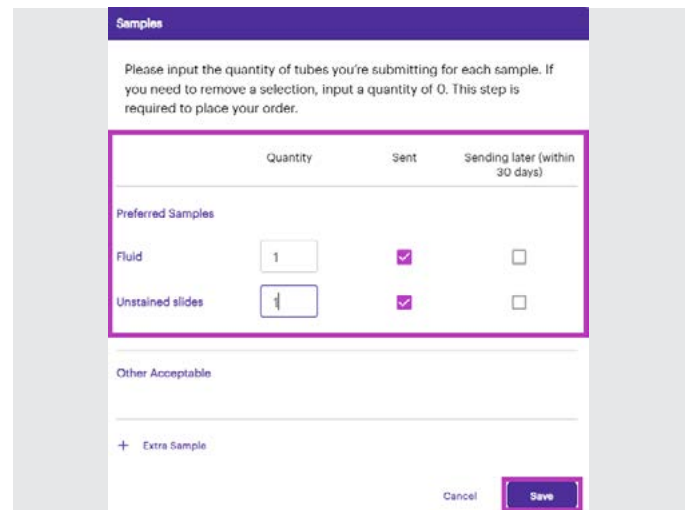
Samples

Please input the quantity of tubes you're submitting for each sample. If you need to remove a selection, input a quantity of 0. This step is required to place your order.

| | Quantity | Sent | Sending later (within 30 days) |
|---|---|---|---|
| Preferred Samples | | | |
| Fluid | 1 | ☑ | ☐ |
| Unstained slides | 1 | ☑ | ☐ |

Other Acceptable

+ Extra Sample

Cancel Save